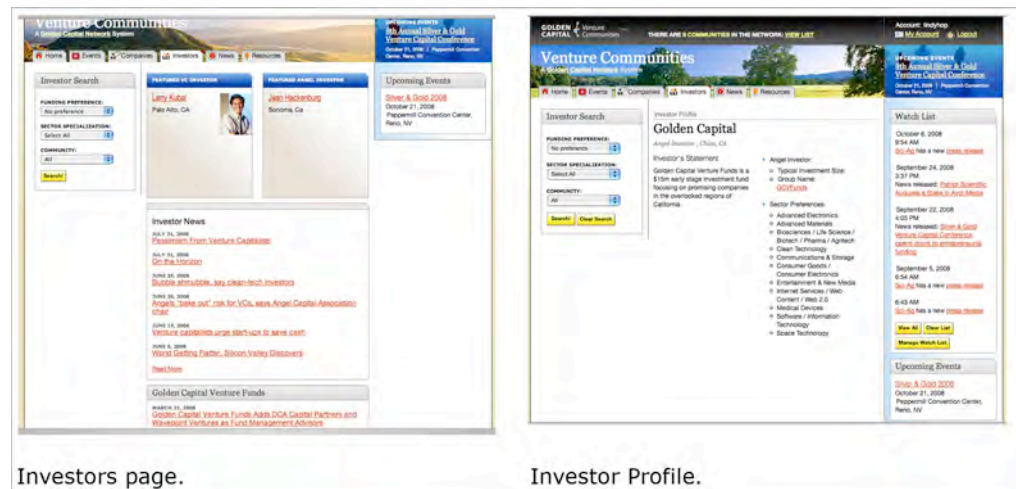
Venture Communities
A Golden Capital Network System

Home | Events | Companies | Investors | News | Resources

UPCOMING EVENTS
9th Annual Silver & Gold Venture Capital Conference
October 21, 2008 | Peppermill Convention Center, Reno, NV

Investor Search
FUNDING PREFERENCE:
No preference
SECTOR SPECIALIZATION:
Select All
COMMUNITY:
All
Search!

FEATURED VC INVESTOR
Larry Kubal
Palo Alto, CA

FEATURED ANGEL INVESTOR
Jean Hackenburg
Sonoma, Ca

Upcoming Events
Silver & Gold 2008
October 21, 2008
Peppermill Convention Center, Reno, NV

Investor News
JULY 31, 2008
Pessimism From Venture Capitalists
JULY 31, 2008
On the Horizon
JUNE 30, 2008
Bubble shmubble, say clean-tech investors
JUNE 20, 2008
Angels 'bake out' risk for VCs, says Angel Capital Association chair
JUNE 13, 2008
Venture capitalists urge start-ups to save cash
JUNE 6, 2008
World Getting Flatter, Silicon Valley Discovers
Read More

Golden Capital Venture Funds
MARCH 31, 2008
Golden Capital Venture Funds Adds DCA Capital Partners and Wavepoint Ventures as Fund Management Advisors

Investors page.

GOLDEN CAPITAL Venture Communities
THERE ARE 5 COMMUNITIES IN THE NETWORK: VIEW LIST
Account: lindyhop
My Account | Logout

Venture Communities
A Golden Capital Network System

Home | Events | Companies | Investors | News | Resources

UPCOMING EVENTS
9th Annual Silver & Gold Venture Capital Conference
October 21, 2008 | Peppermill Convention Center, Reno, NV

Investor Search
FUNDING PREFERENCE:
No preference
SECTOR SPECIALIZATION:
Select All
COMMUNITY:
All
Search! | Clear Search

Investor Profile
Golden Capital
Angel Investor | Chico, CA

Investor's Statement
Golden Capital Venture Funds is a $15m early stage investment fund focusing on promising companies in the overlooked regions of California.

Angel Investor:
Typical Investment Size:
Group Name: GCVFunds

Sector Preferences:
Advanced Electronics
Advanced Materials
Biosciences / Life Science / Biotech / Pharma / Agritech
Clean Technology
Communications & Storage
Consumer Goods / Consumer Electronics
Entertainment & New Media
Internet Services / Web Content / Web 2.0
Medical Devices
Software / Information Technology
Space Technology

Watch List
October 6, 2008
9:54 AM
Sci-Ag has a new press release
September 24, 2008
3:37 PM
News released: Parker Scientific Acquires a Stake in Avid Media
September 22, 2008
4:05 PM
News released: Silver & Gold Venture Capital Conference opens doors to entrepreneurial funding
September 5, 2008
6:54 AM
Sci-Ag has a new press release
6:43 AM
Sci-Ag has a new press release
View All | Clear List
Manage Watch List

Upcoming Events
Silver & Gold 2008
October 21, 2008
Peppermill Convention Center, Reno, NV

Investor Profile.